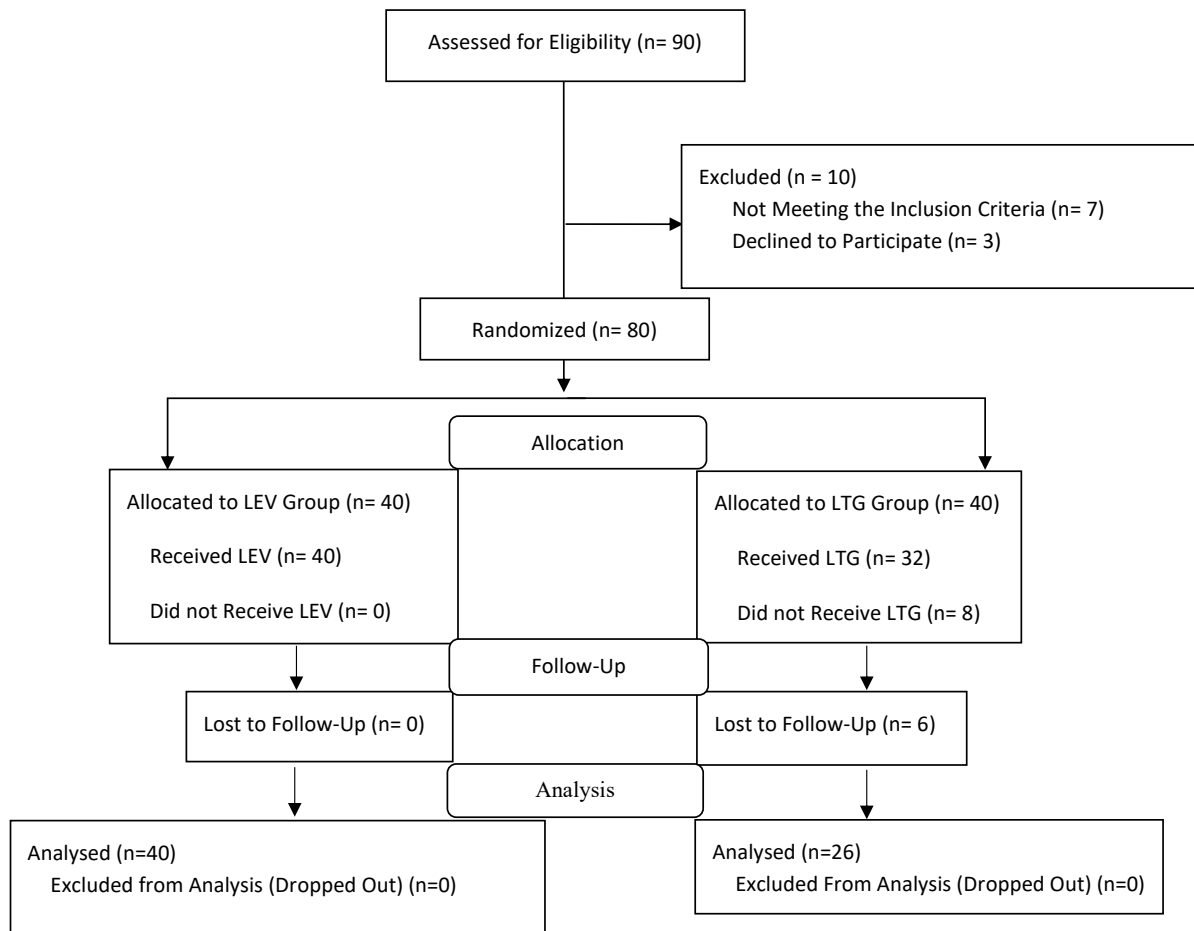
Assessed for Eligibility (n= 90)

Excluded (n = 10)
Not Meeting the Inclusion Criteria (n= 7)
Declined to Participate (n= 3)

Randomized (n= 80)

Allocation

Allocated to LEV Group (n= 40)
Received LEV (n= 40)
Did not Receive LEV (n= 0)

Allocated to LTG Group (n= 40)
Received LTG (n= 32)
Did not Receive LTG (n= 8)

Follow-Up

Lost to Follow-Up (n= 0)

Lost to Follow-Up (n= 6)

Analysis

Analysed (n=40)
Excluded from Analysis (Dropped Out) (n=0)

Analysed (n=26)
Excluded From Analysis (Dropped Out) (n=0)